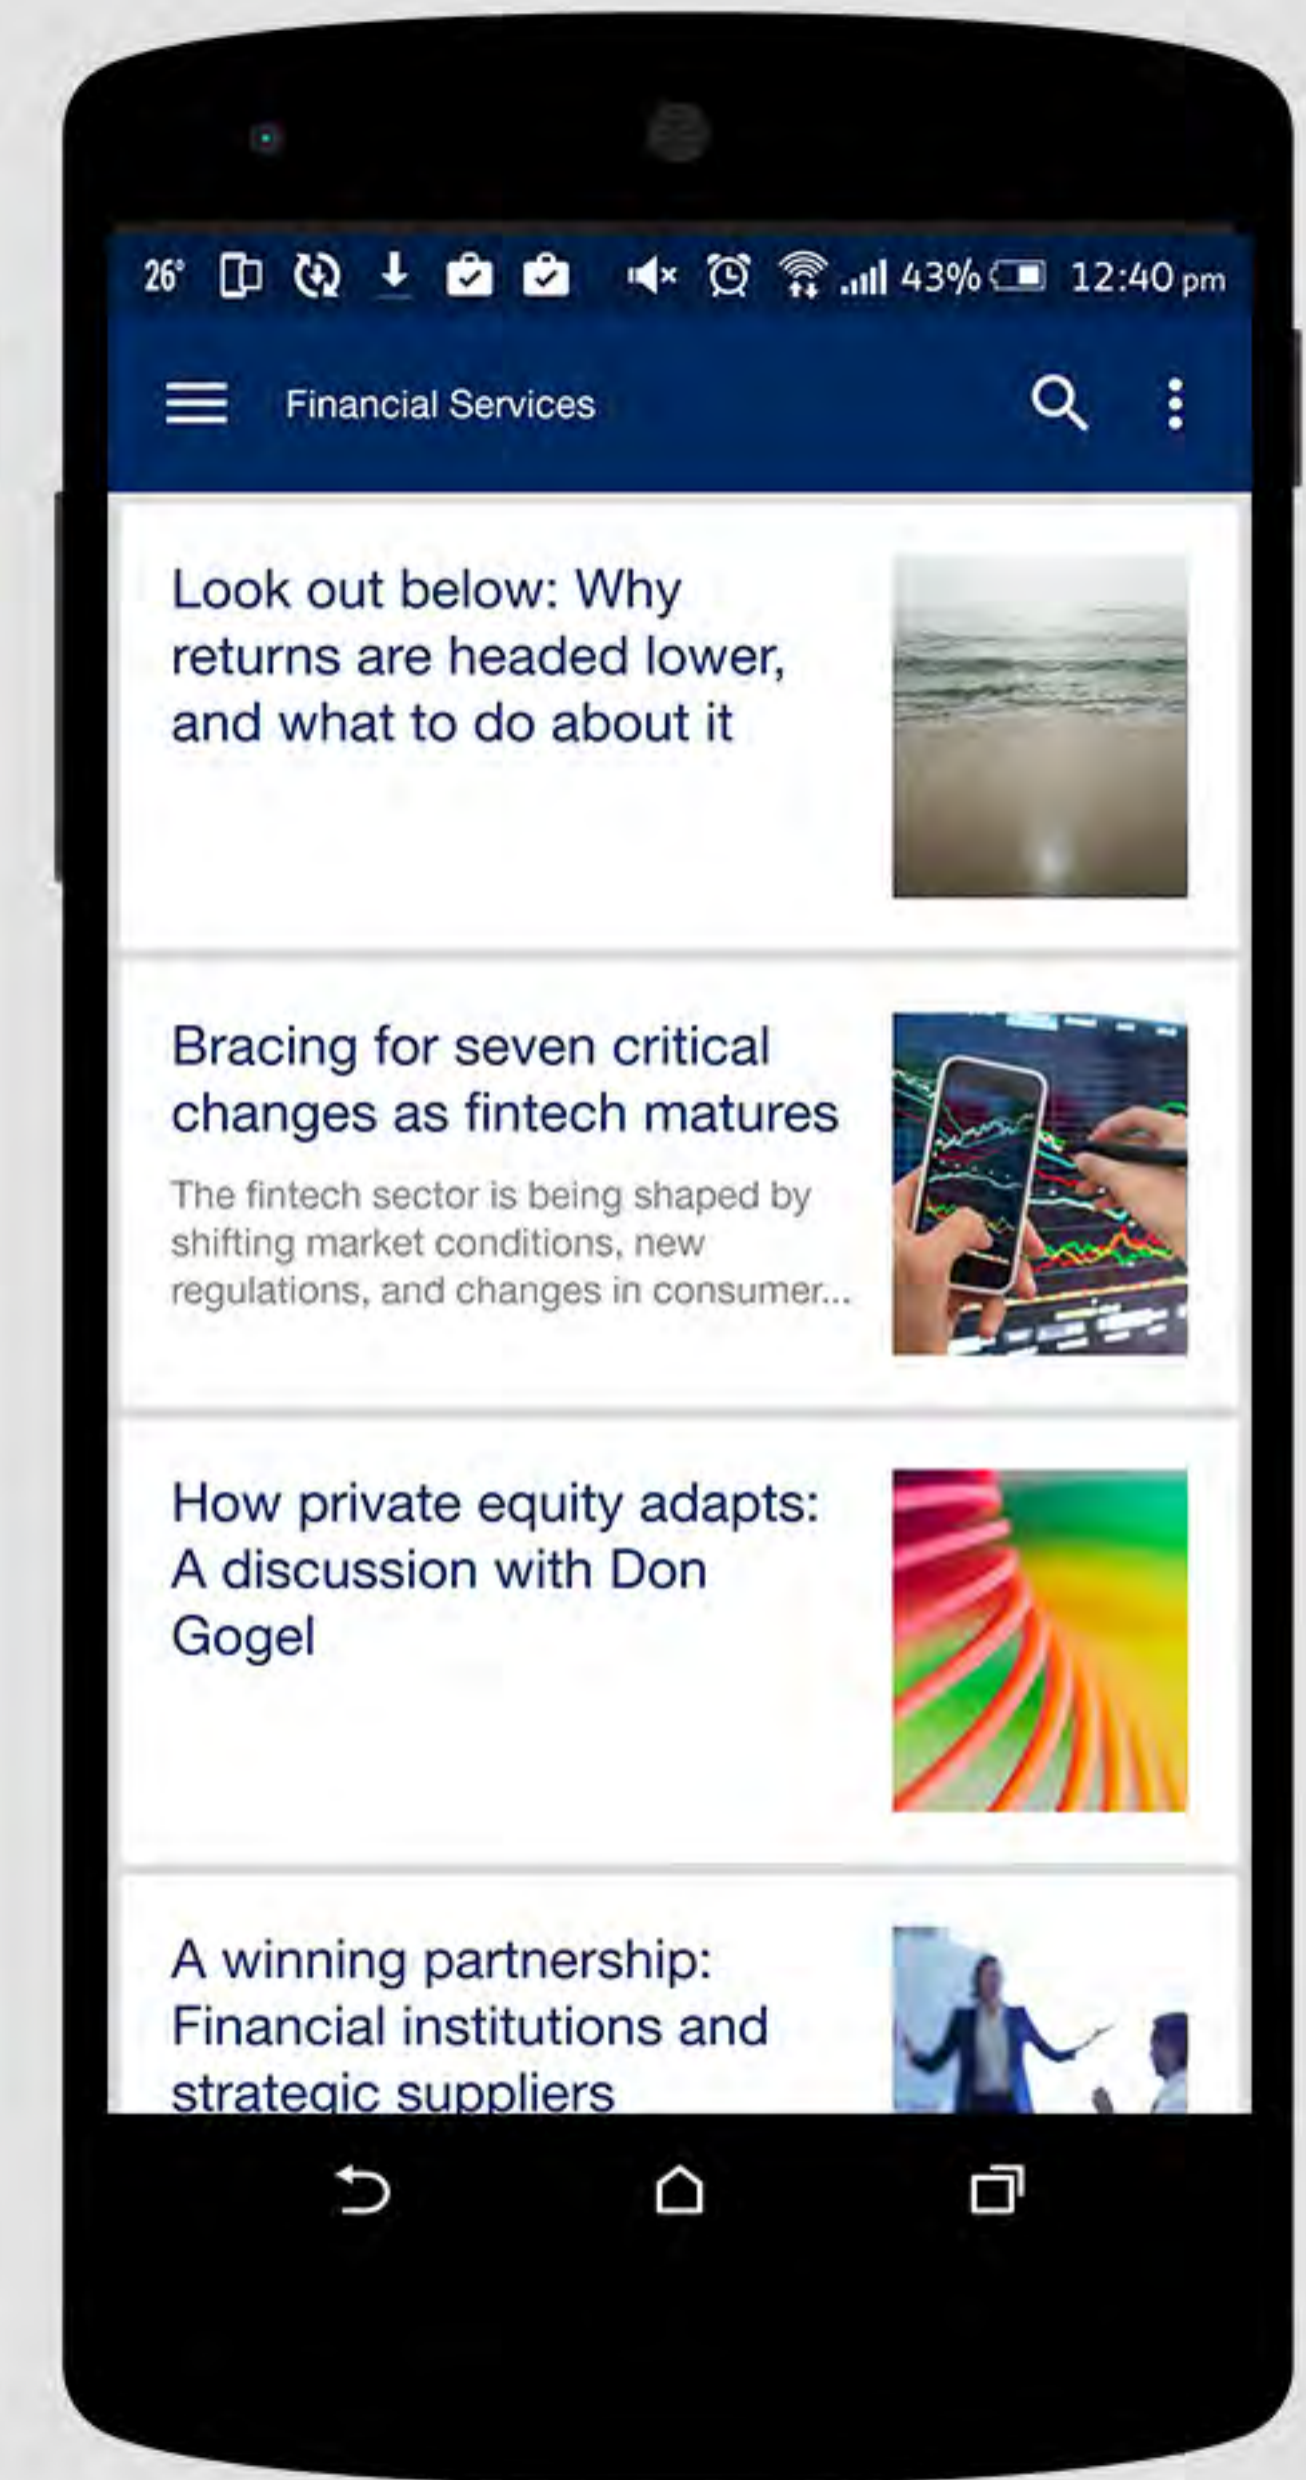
26° 43% 12:40 pm

Financial Services

Look out below: Why returns are headed lower, and what to do about it

Bracing for seven critical changes as fintech matures

The fintech sector is being shaped by shifting market conditions, new regulations, and changes in consumer...

How private equity adapts: A discussion with Don Gogel

A winning partnership: Financial institutions and strategic suppliers